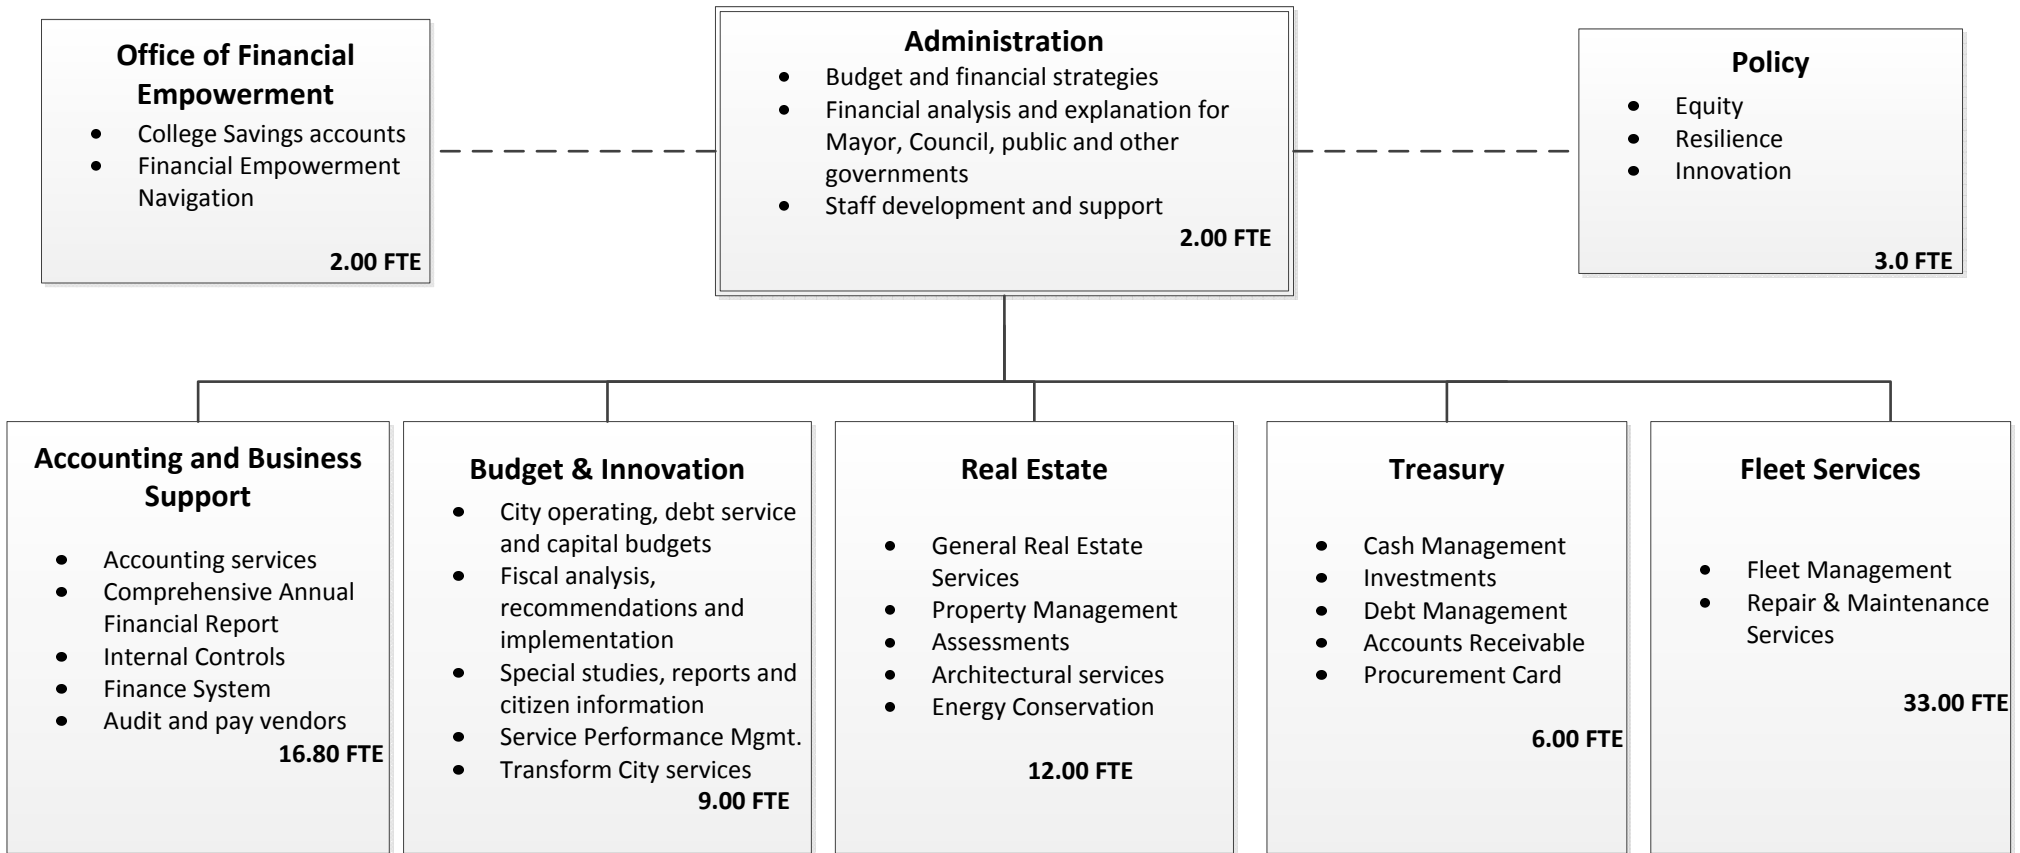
Office of Financial Empowerment
- College Savings accounts
- Financial Empowerment Navigation

2.00 FTE

Administration
- Budget and financial strategies
- Financial analysis and explanation for Mayor, Council, public and other governments
- Staff development and support

2.00 FTE

Policy
- Equity
- Resilience
- Innovation

3.0 FTE

Accounting and Business Support
- Accounting services
- Comprehensive Annual Financial Report
- Internal Controls
- Finance System
- Audit and pay vendors

16.80 FTE

Budget & Innovation
- City operating, debt service and capital budgets
- Fiscal analysis, recommendations and implementation
- Special studies, reports and citizen information
- Service Performance Mgmt.
- Transform City services

9.00 FTE

Real Estate
- General Real Estate Services
- Property Management
- Assessments
- Architectural services
- Energy Conservation

12.00 FTE

Treasury
- Cash Management
- Investments
- Debt Management
- Accounts Receivable
- Procurement Card

6.00 FTE

Fleet Services
- Fleet Management
- Repair & Maintenance Services

33.00 FTE